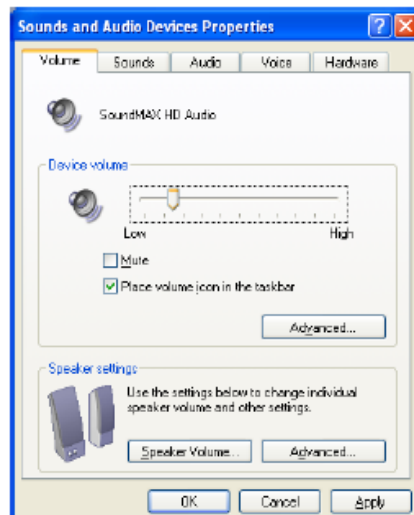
Sounds and Audio Devices Properties

?

X

Volume

Sounds

Audio

Voice

Hardware

SoundMAX HD Audio

Device volume

Low

High

Mute

Place volume icon in the taskbar

Advanced...

Speaker settings

Use the settings below to change individual speaker volume and other settings.

Speaker Volume...

Advanced...

OK

Cancel

Apply